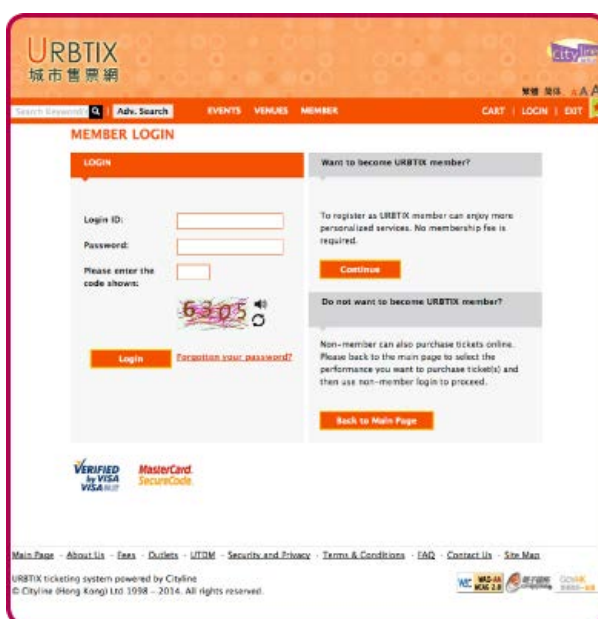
URBTIX
城市售票網

繁體 简体 A A A

Search Keyword Adv. Search EVENTS VENUES MEMBER CART | LOGIN | EXIT

MEMBER LOGIN

LOGIN

Login ID:

Password:

Please enter the code shown:

63p5

Login Forgotten your password?

Want to become URBTIX member?

To register as URBTIX member can enjoy more personalized services. No membership fee is required.

Continue

Do not want to become URBTIX member?

Non-member can also purchase tickets online. Please back to the main page to select the performance you want to purchase ticket(s) and then use non-member login to proceed.

Back to Main Page

VERIFIED by VISA
MasterCard. SecureCode.

Main Page - About Us - Fees - Outlets - UTOM - Security and Privacy - Terms & Conditions - FAQ - Contact Us - Site Map

URBTIX ticketing system powered by Cityline
© Cityline (Hong Kong) Ltd 1998 - 2014. All rights reserved.

W3C WAI-AA WCAG 2.0